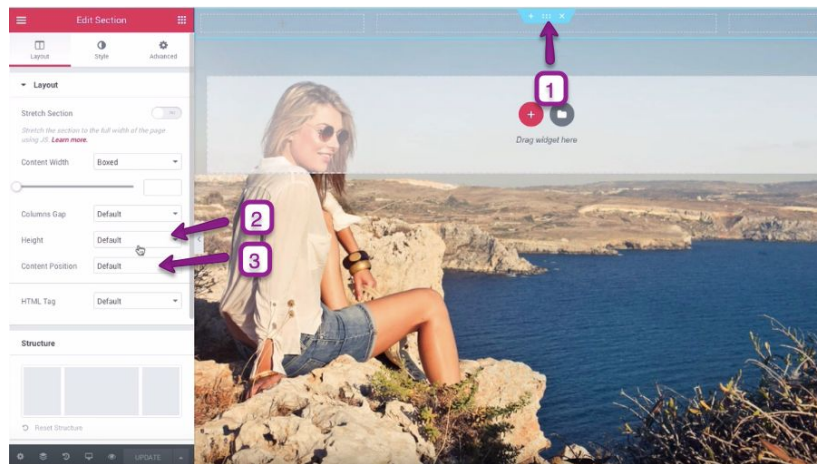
Edit Section

Layout
Style
Advanced

Layout

Stretch Section

Stretch the section to the full width of the page using JS. Learn more.

Content Width
Boxed

Columns Gap
Default

Height
Default

Content Position
Default

HTML Tag
Default

Structure

Reset Structure

UPDATE

1
2
3

Drag widget here